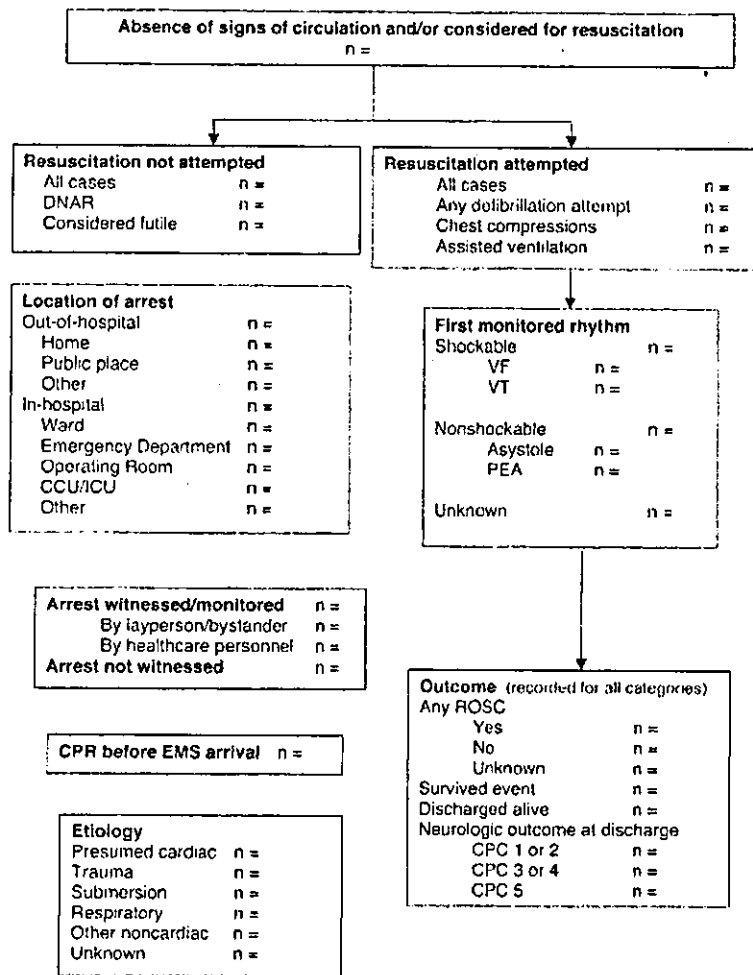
Absence of signs of circulation and/or considered for resuscitation
n =

Resuscitation not attempted
All cases n =
DNAR n =
Considered futile n =

Resuscitation attempted
All cases n =
Any defibrillation attempt n =
Chest compressions n =
Assisted ventilation n =

Location of arrest
Out-of-hospital n =
Home n =
Public place n =
Other n =
In-hospital n =
Ward n =
Emergency Department n =
Operating Room n =
CCU/ICU n =
Other n =

First monitored rhythm
Shockable n =
VF n =
VT n =
Nonshockable n =
Asystole n =
PEA n =
Unknown n =

Arrest witnessed/monitored n =
By layperson/bystander n =
By healthcare personnel n =
Arrest not witnessed n =

CPR before EMS arrival n =

Outcome (recorded for all categories)
Any ROSC
Yes n =
No n =
Unknown n =
Survived event n =
Discharged alive n =
Neurologic outcome at discharge
CPC 1 or 2 n =
CPC 3 or 4 n =
CPC 5 n =

Etiology
Presumed cardiac n =
Trauma n =
Submersion n =
Respiratory n =
Other noncardiac n =
Unknown n =